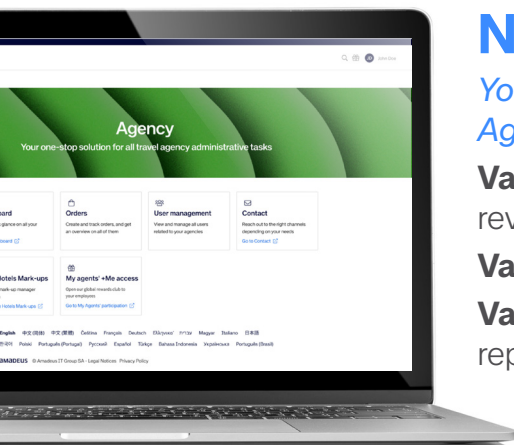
John Doe

Agency

Your one-stop solution for all travel agency administrative tasks

ard

glance on all your

board

Orders

Create and track orders, and get an overview on all of them

User management

View and manage all users related to your agencies

Contact

Reach out to the right channels depending on your needs

Go to Contact

Hotels Mark-ups

mark-up manager

Hotels Mark-ups

My agents' +Me access

Open our global rewards club to your employees

Go to My Agents' participation

English 中文(简体) 中文(繁體) Čeština Français Deutsch Ελληνικά עברית Magyar Italiano 日本語 한국어 Polski Português (Portugal) Русский Español Türkçe Bahasa Indonesia Українська Português (Brasil)

AMADEUS © Amadeus IT Group SA - Legal Notices Privacy Policy

N

Yo

Ag

Va

rev

Va

Va

rep